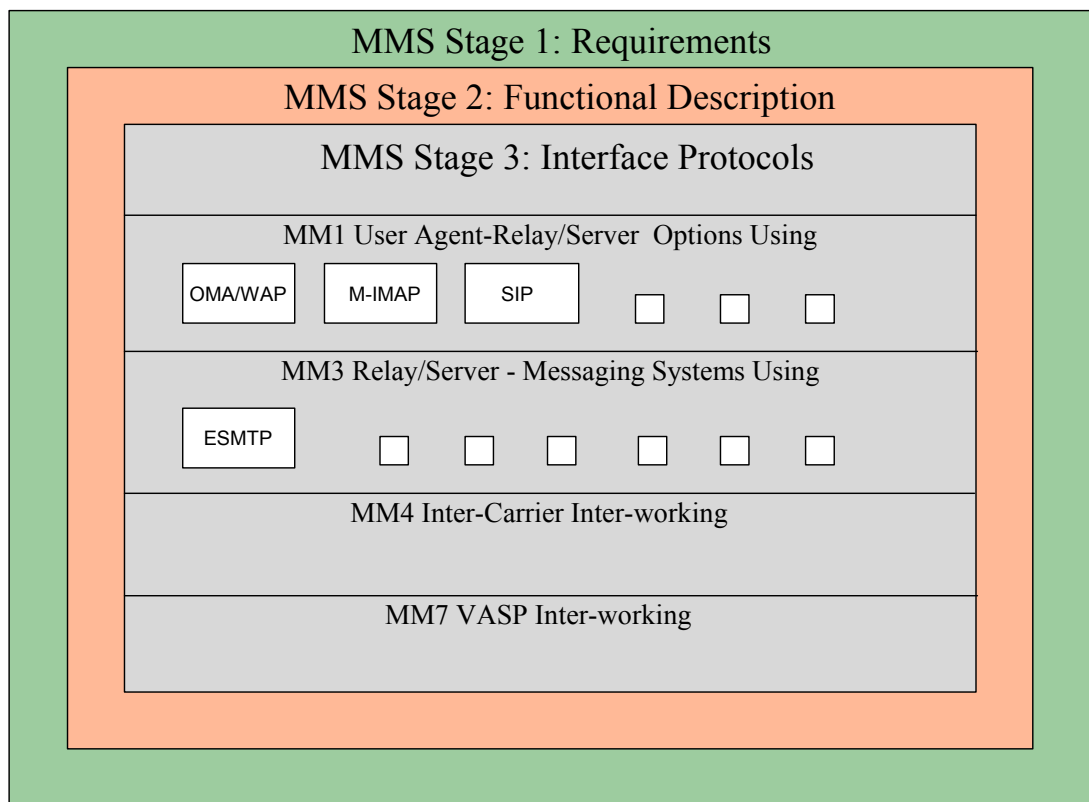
MMS Stage 1: Requirements

MMS Stage 2: Functional Description

MMS Stage 3: Interface Protocols

MM1 User Agent-Relay/Server Options Using

OMA/WAP

M-IMAP

SIP

MM3 Relay/Server - Messaging Systems Using

ESMTP

MM4 Inter-Carrier Inter-working

MM7 VASP Inter-working